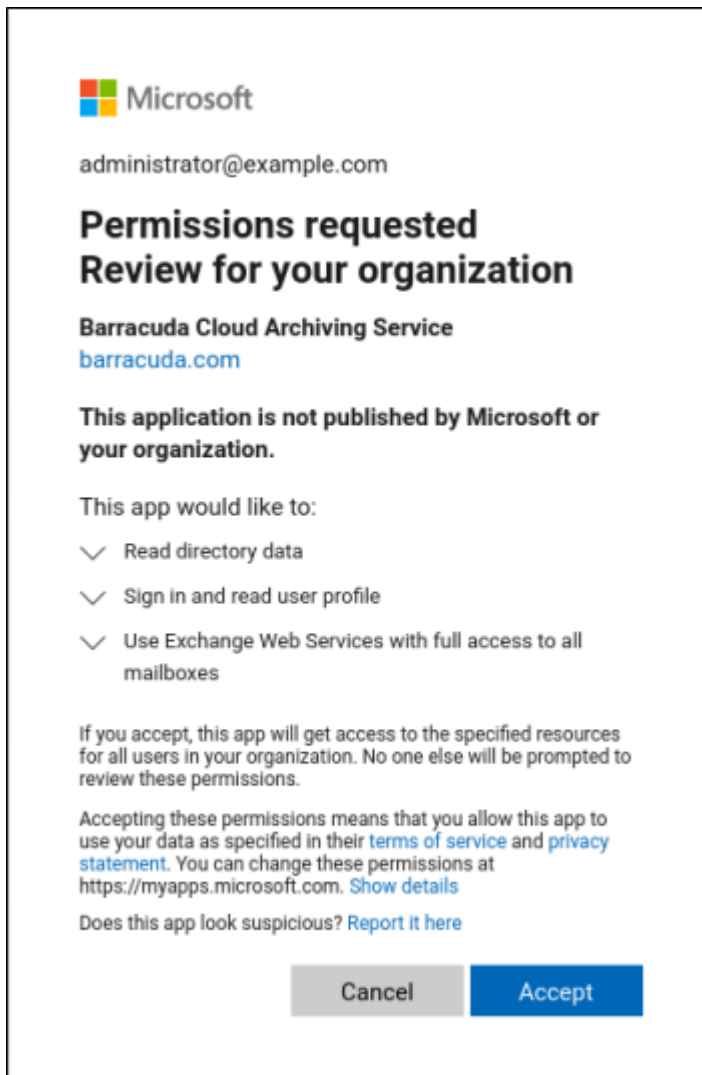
Microsoft

administrator@example.com

Permissions requested
Review for your organization

Barracuda Cloud Archiving Service
barracuda.com

This application is not published by Microsoft or your organization.

This app would like to:

Read directory data

Sign in and read user profile

Use Exchange Web Services with full access to all mailboxes

If you accept, this app will get access to the specified resources for all users in your organization. No one else will be prompted to review these permissions.

Accepting these permissions means that you allow this app to use your data as specified in their terms of service and privacy statement. You can change these permissions at https://myapps.microsoft.com. Show details

Does this app look suspicious? Report it here

Cancel

Accept